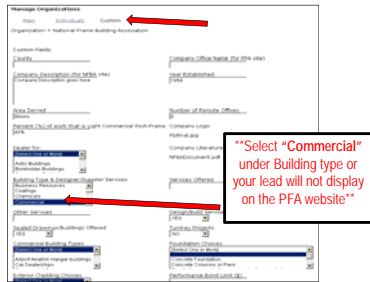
Manage Organizations

Main Individuals Custom

Organization > National Frame Building Association

Custom Fields:

County

Company Office Name (for PFA site)

Company Description (for NFBA site)

Company Description goes here

Year Established

1950

Area Served

Illinois

Number of Remote Offices

Percent (%) of work that is Light Commercial Post-Frame

60%

Company Logo

PfaEmail.jpg

Dealer for:

[Select One or More]

Astro Buildings

Bootholder Buildings

Company Literature/Software

NFBADocument.pdf

Building Type & Designer/Supplier Services

Business Resources

Coatings

Chemicals

Commercial

Services Offered

Other Services

Design/Build Services

YES

Sealed Drawings/Buildings Offered

YES

Turnkey Projects

No

Commercial Building Types

[Select One or More]

Airport Aviation Hangar buildings

Car Dealerships

Foundation Choices

[Select One or More]

Concrete Foundation

Concrete Columns or Piers

Exterior Cladding Choices

Performance Bond Limit ($)

**Select "Commercial" under Building type or your lead will not display on the PFA website**